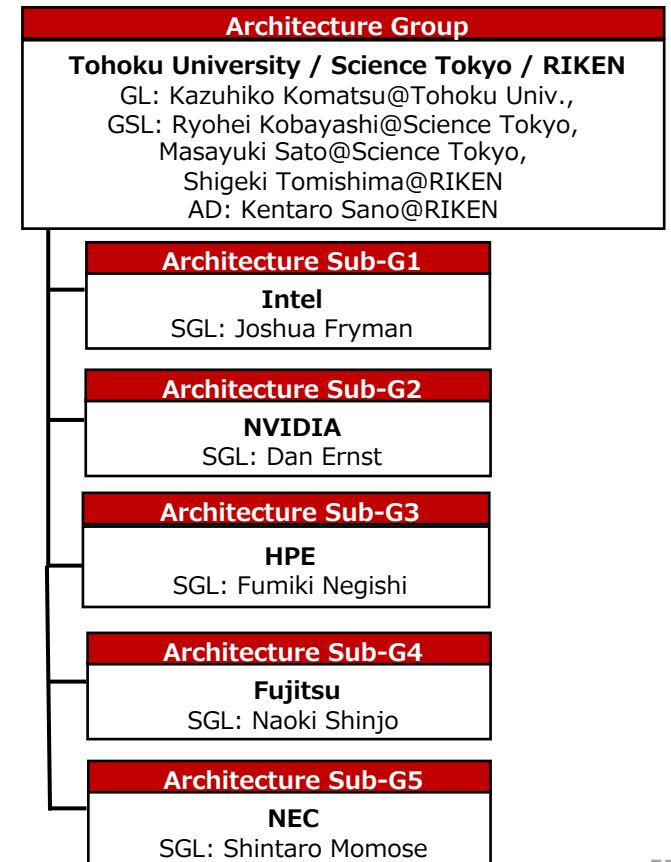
Architecture Group

Tohoku University / Science Tokyo / RIKEN
GL: Kazuhiko Komatsu@Tohoku Univ.,
GSL: Ryohei Kobayashi@Science Tokyo,
Masayuki Sato@Science Tokyo,
Shigeki Tomishima@RIKEN
AD: Kentaro Sano@RIKEN

Architecture Sub-G1
Intel
SGL: Joshua Fryman

Architecture Sub-G2
NVIDIA
SGL: Dan Ernst

Architecture Sub-G3
HPE
SGL: Fumiki Negishi

Architecture Sub-G4
Fujitsu
SGL: Naoki Shinjo

Architecture Sub-G5
NEC
SGL: Shintaro Momose